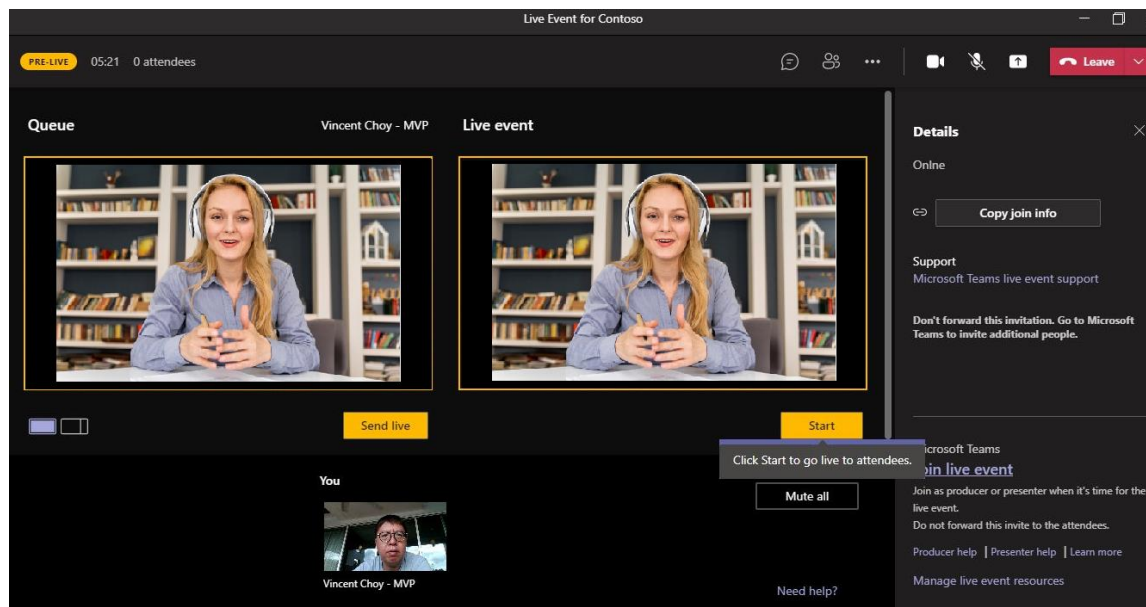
Live Event for Contoso

PRE-LIVE 05:21 0 attendees

Leave

Queue

Vincent Choy - MVP

Live event

Send live

Start

Click Start to go live to attendees.

You

Mute all

Vincent Choy - MVP

Need help?

Details

Onlne

Copy join info

Support

Microsoft Teams live event support

Don't forward this invitation. Go to Microsoft Teams to invite additional people.

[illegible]crosoft Teams

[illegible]oin live event

Join as producer or presenter when it's time for the live event.

Do not forward this invite to the attendees.

Producer help | Presenter help | Learn more

Manage live event resources